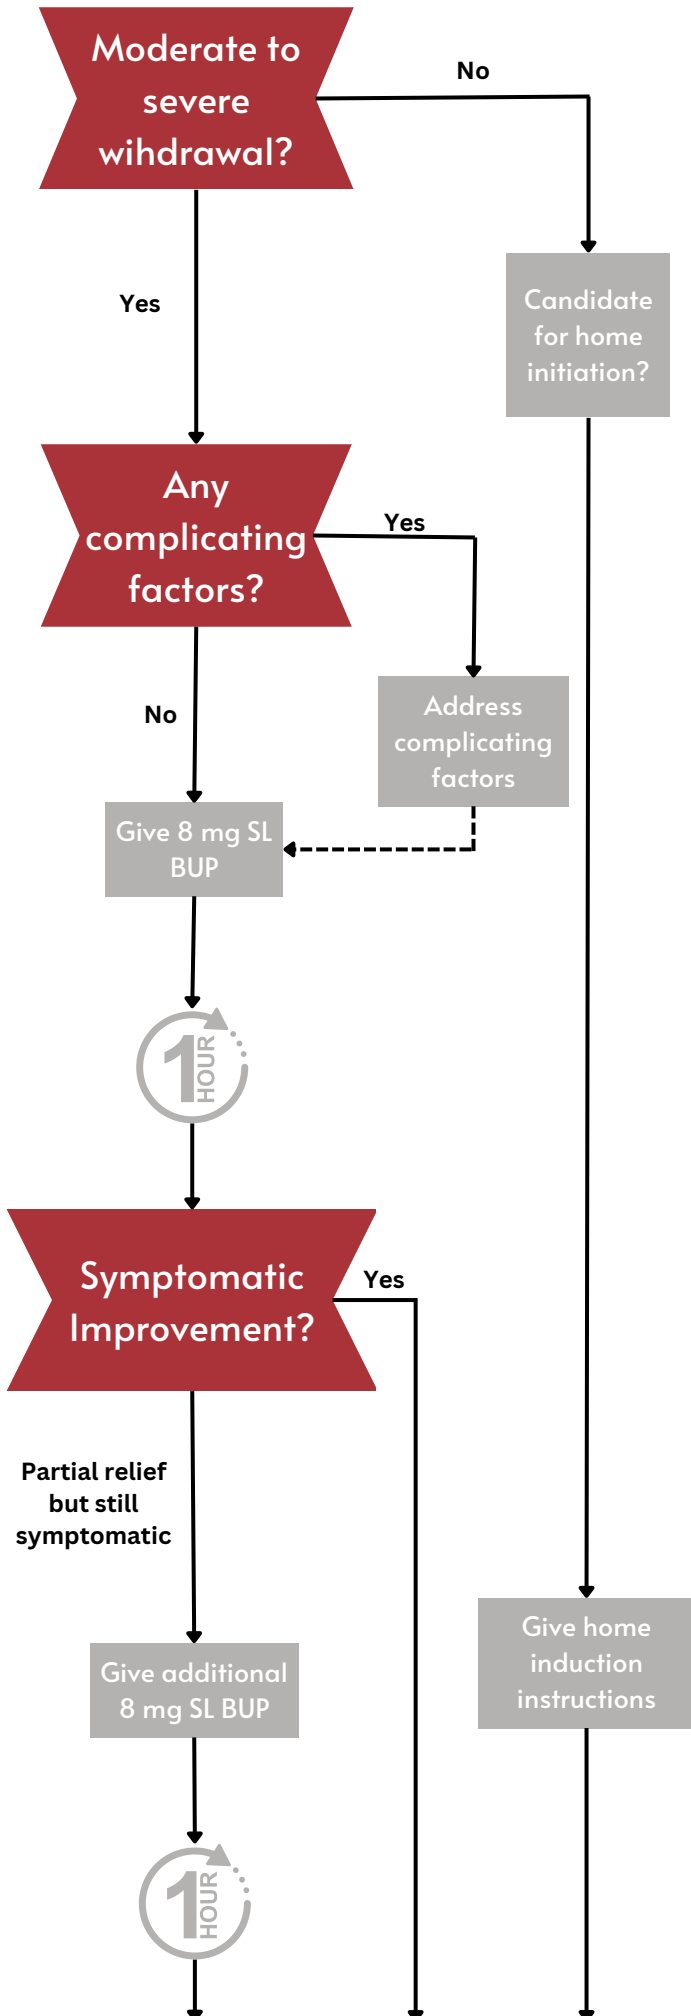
Moderate to severe wihdrawal?

No

Yes

Candidate for home initiation?

Any complicating factors?

Yes

No

Address complicating factors

Give 8 mg SL BUP

1 HOUR

Symptomatic Improvement?

Yes

Partial relief but still symptomatic

Give home induction instructions

Give additional 8 mg SL BUP

1 HOUR